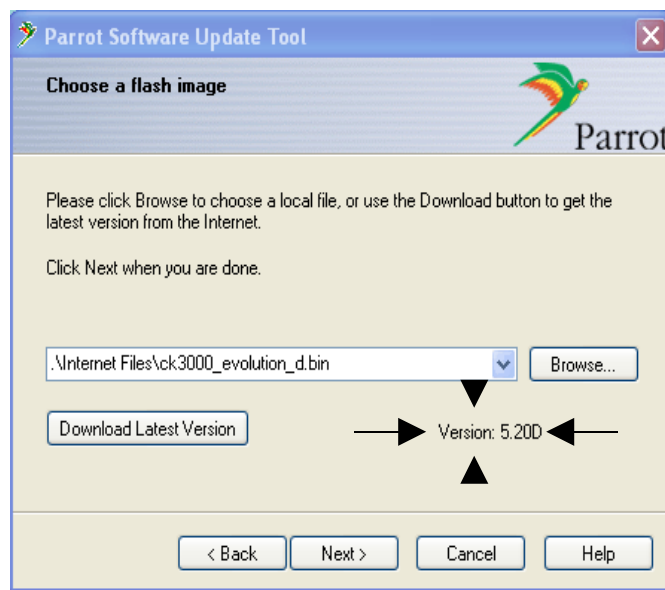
Parrot Software Update Tool

Choose a flash image

Parrot

Please click Browse to choose a local file, or use the Download button to get the latest version from the Internet.

Click Next when you are done.

.\Internet Files\ck3000_evolution_d.bin

Browse...

Download Latest Version

Version: 5.20D

< Back

Next >

Cancel

Help